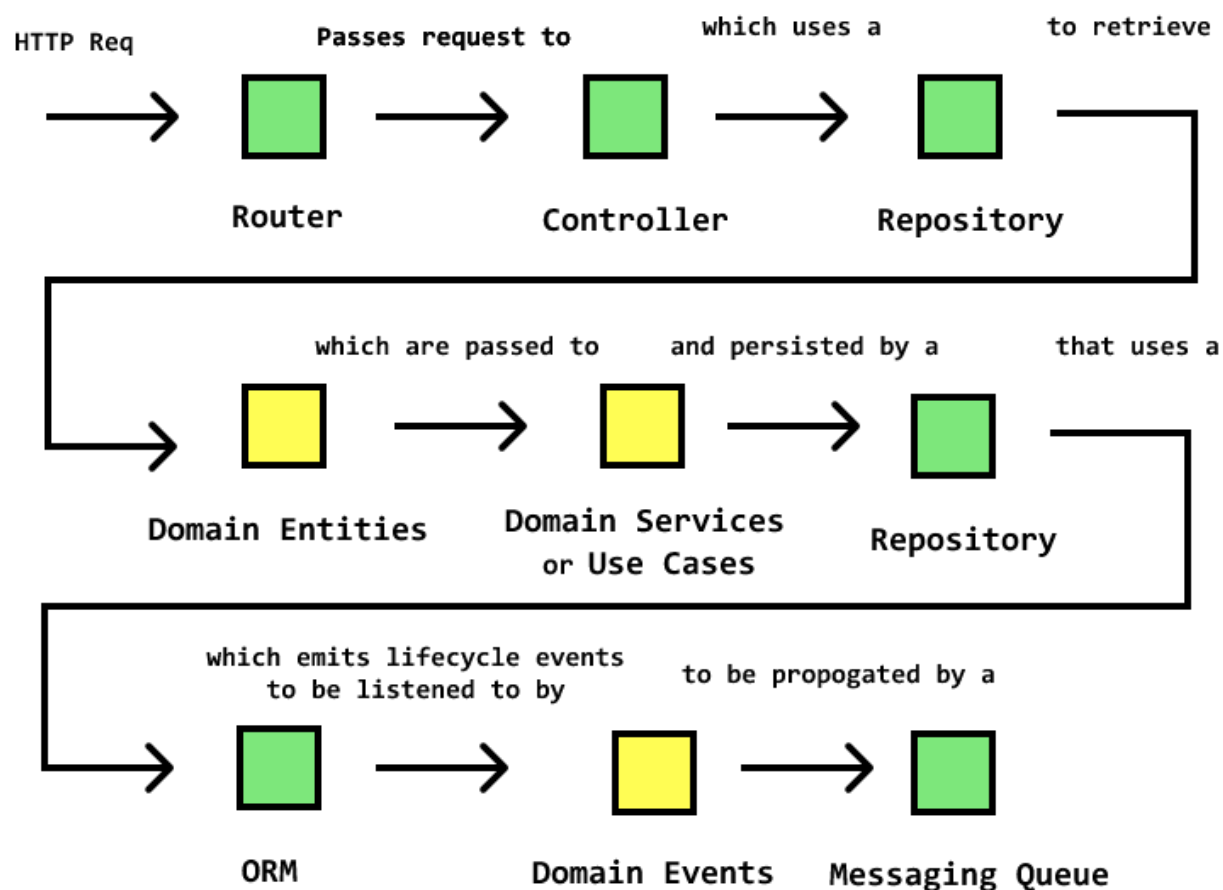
HTTP Req

Passes request to

which uses a

to retrieve

Router

Controller

Repository

which are passed to

and persisted by a

that uses a

Domain Entities

Domain Services or Use Cases

Repository

which emits lifecycle events to be listened to by

to be propogated by a

ORM

Domain Events

Messaging Queue